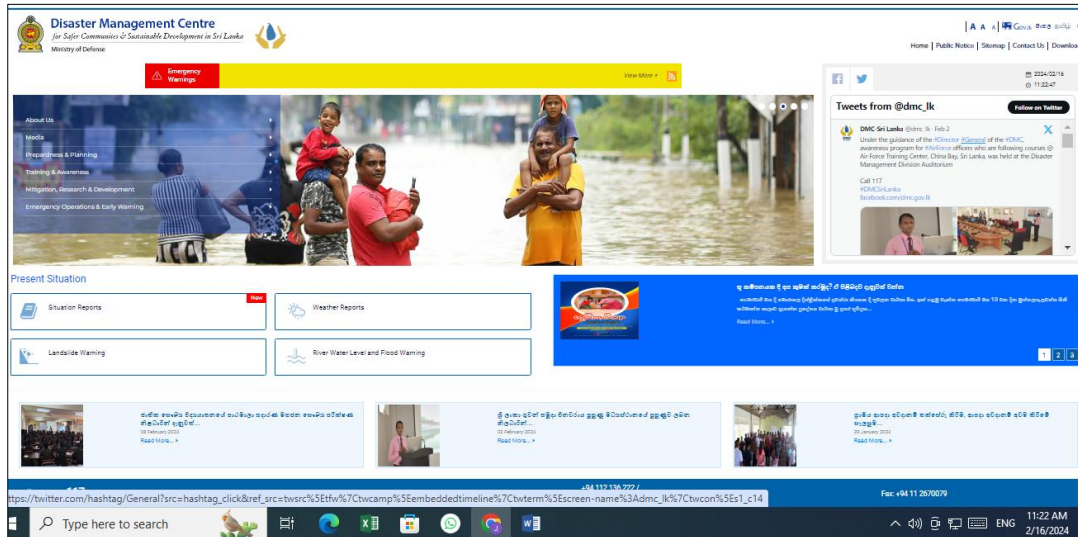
Disaster Management Centre
for Safer Communities & Sustainable Development in Sri Lanka
Ministry of Defense

| A A A | Gov.lk සිංහල தமிழ்

Home | Public Notice | Sitemap | Contact Us | Download

Emergency Warnings
View More »

2024/02/16
11:22:47

About Us
Media
Preparedness & Planning
Training & Awareness
Mitigation, Research & Development
Emergency Operations & Early Warning

Tweets from @dmc_lk
Follow on Twitter

DMC-Sri Lanka @dmc_lk · Feb 2
Under the guidance of the #Director #General of the #DMC, awareness program for #AirForce officers who are following courses @ Air Force Training Center, China Bay, Sri Lanka, was held at the Disaster Management Division Auditorium

Call 117
#DMCSriLanka
facebook.com/dmc.gov.lk

Present Situation

Situation Reports
New
Weather Reports
Landslide Warning
River Water Level and Flood Warning

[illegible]
Read More... »

1 2 3

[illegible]
08 February 2024
Read More... »

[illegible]
02 February 2024
Read More... »

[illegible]
29 January 2024
Read More... »

+94 112 136 222 /
Fax: +94 11 2670079

https://twitter.com/hashtag/General?src=hashtag_click&ref_src=twsrc%5Etfw%7Ctwcamp%5Eembeddedtimeline%7Ctwterm%5Escreen-name%3Admc_lk%7Ctwcon%5Es1_c14

Type here to search
ENG
11:22 AM
2/16/2024